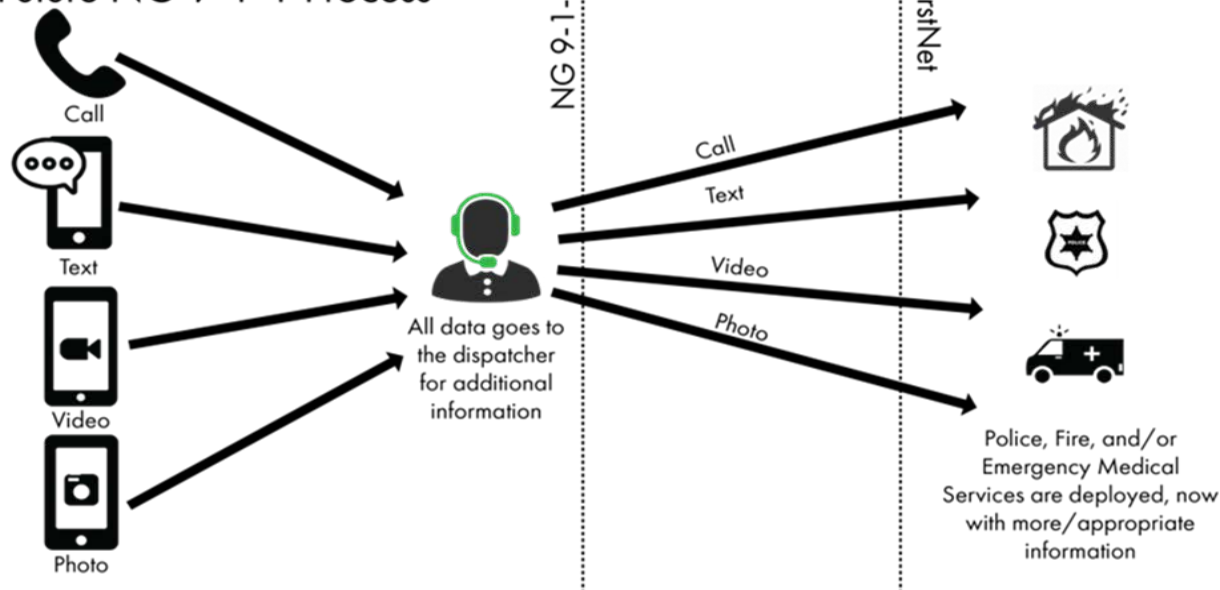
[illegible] NG 9-1-1 Process

Call

Text

Video

Photo

NG 9-1-

All data goes to the dispatcher for additional information

Call

Text

Video

Photo

rstNet

POLICE

Police, Fire, and/or Emergency Medical Services are deployed, now with more/appropriate information